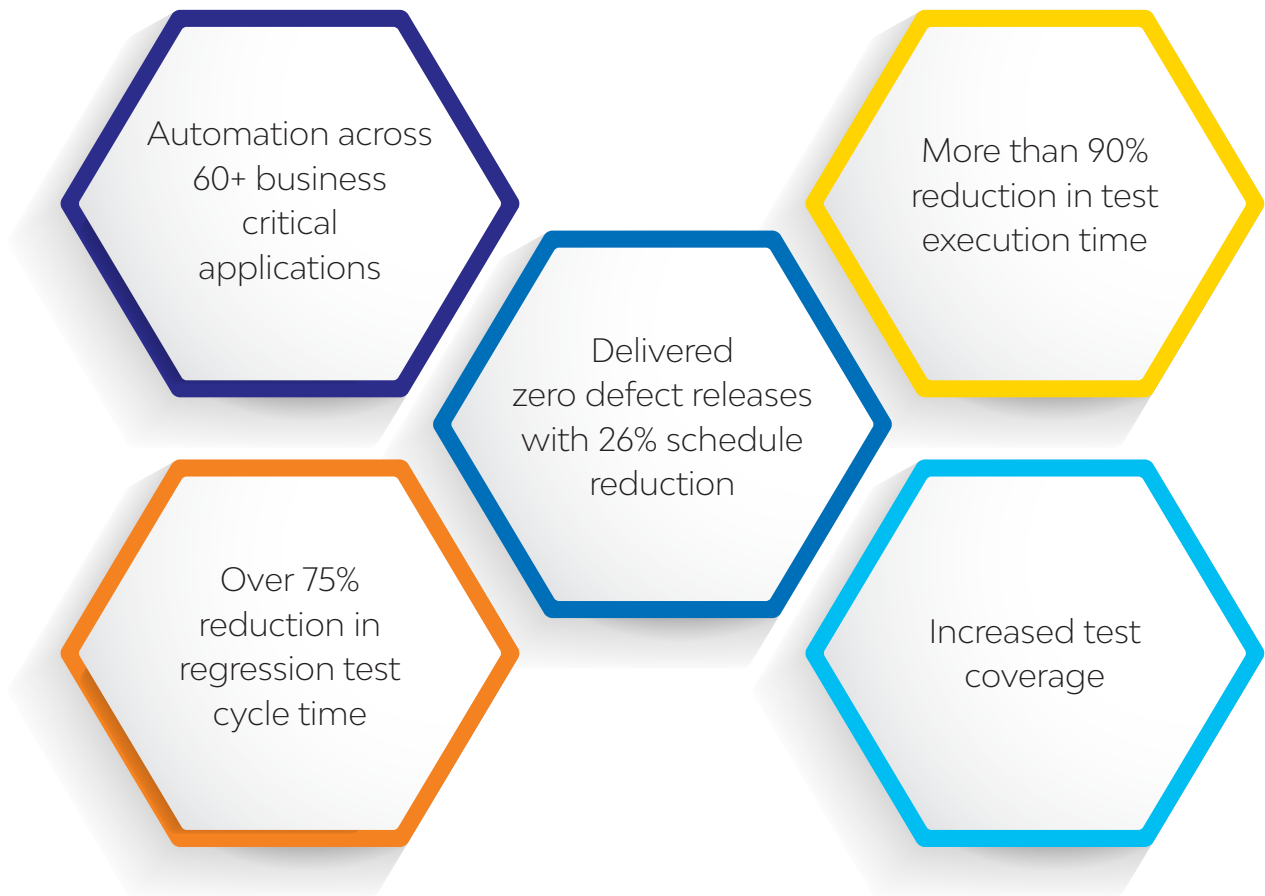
Automation across 60+ business critical applications

More than 90% reduction in test execution time

Delivered zero defect releases with 26% schedule reduction

Over 75% reduction in regression test cycle time

Increased test coverage